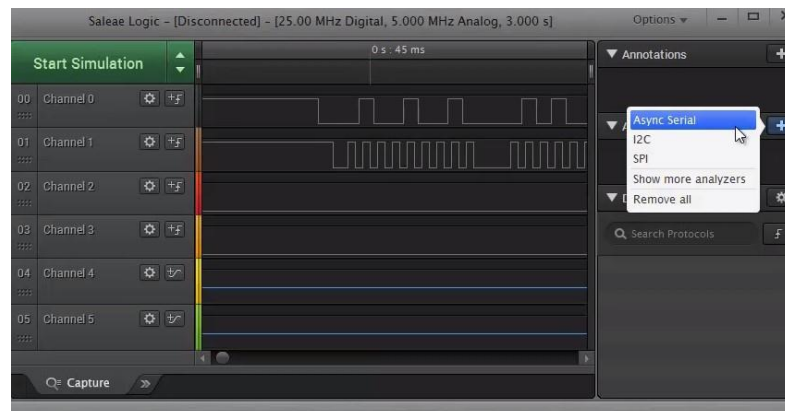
Saleae Logic - [Disconnected] - [25.00 MHz Digital, 5.000 MHz Analog, 3.000 s]

Options

Start Simulation

0 s : 45 ms

00 Channel 0

01 Channel 1

02 Channel 2

03 Channel 3

04 Channel 4

05 Channel 5

Capture

Annotations

Async Serial
I2C
SPI
Show more analyzers
Remove all

Search Protocols